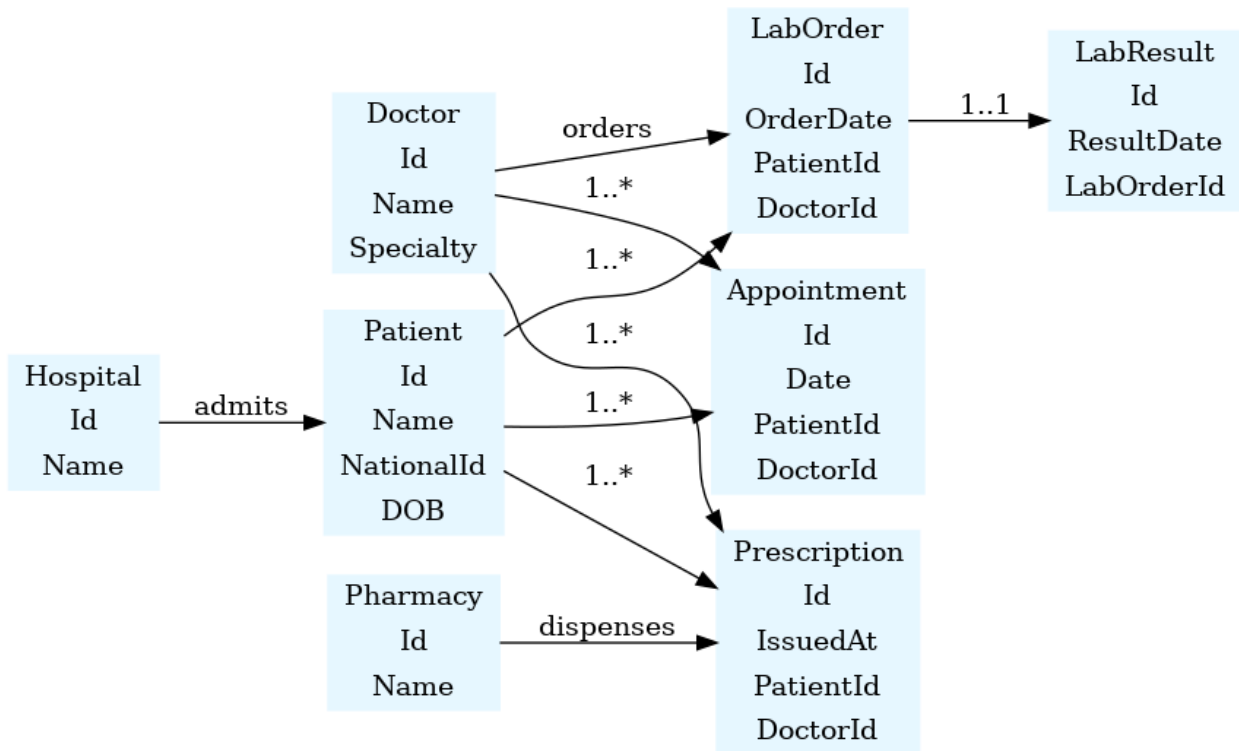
LabOrder
Id
OrderDate
PatientId
DoctorId

LabResult
Id
ResultDate
LabOrderId

1..1

Doctor
Id
Name
Specialty

orders

1..*

1..*

1..*

1..*

1..*

Appointment
Id
Date
PatientId
DoctorId

Hospital
Id
Name

admits

Patient
Id
Name
NationalId
DOB

Prescription
Id
IssuedAt
PatientId
DoctorId

Pharmacy
Id
Name

dispenses